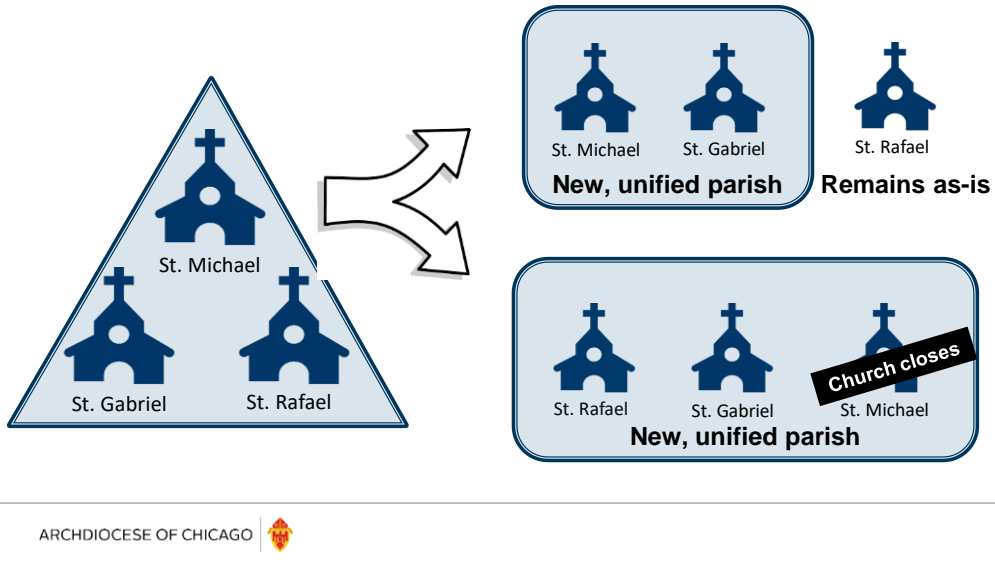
St. Michael

St. Gabriel

St. Rafael

St. Michael

St. Gabriel

New, unified parish

St. Rafael

Remains as-is

St. Rafael

St. Gabriel

Church closes

St. Michael

New, unified parish

ARCHDIOCESE OF CHICAGO